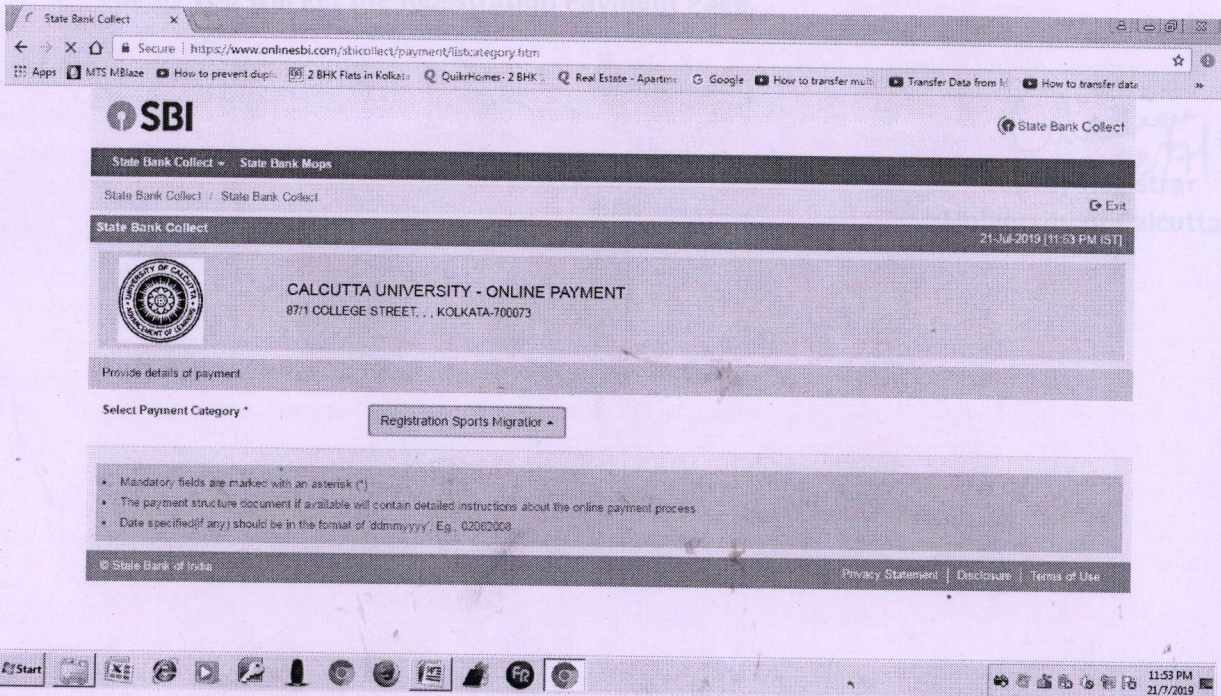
State Bank Collect ×

Secure | https://www.onlinesbi.com/sbicollect/payment/listcategory.htm

Apps MTS MBlaze How to prevent dupl 2 BHK Flats in Kolkata QuikrHomes- 2 BHK Real Estate - Apartme Google How to transfer mult Transfer Data from M How to transfer data

SBI

State Bank Collect

State Bank Collect State Bank Mops

State Bank Collect / State Bank Collect

Exit

State Bank Collect

21-Jul-2019 [11:53 PM IST]

UNIVERSITY OF CALCUTTA ADVANCEMENT OF LEARNING

CALCUTTA UNIVERSITY - ONLINE PAYMENT
87/1 COLLEGE STREET, , , KOLKATA-700073

Provide details of payment

Select Payment Category *

Registration Sports Migration

- Mandatory fields are marked with an asterisk (*)
- The payment structure document if available will contain detailed instructions about the online payment process
- Date specified(if any) should be in the format of 'ddmmyyyy'. Eg., 02082008

© State Bank of India

Privacy Statement | Disclosure | Terms of Use

Start

11:53 PM
21/7/2019